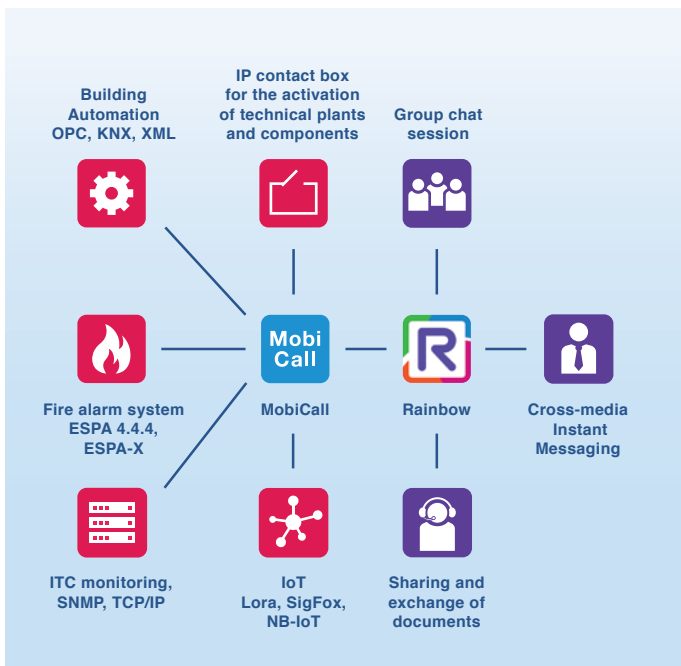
Building Automation OPC, KNX, XML

IP contact box for the activation of technical plants and components

Group chat session

Mobi Call

R

Fire alarm system ESPA 4.4.4, ESPA-X

MobiCall

Rainbow

Cross-media Instant Messaging

ITC monitoring, SNMP, TCP/IP

IoT Lora, SigFox, NB-IoT

Sharing and exchange of documents